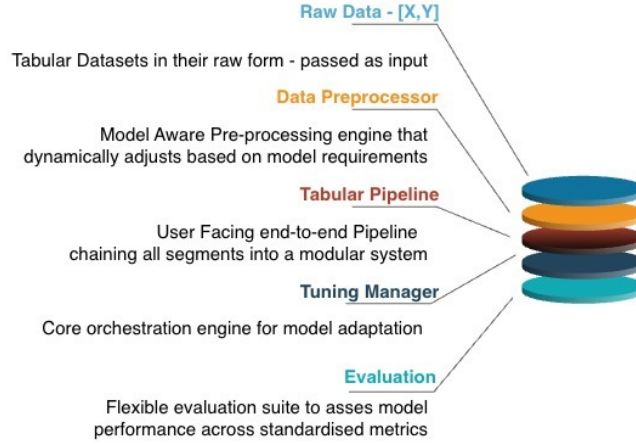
Raw Data - [X,Y]

Tabular Datasets in their raw form - passed as input

Data Preprocessor

Model Aware Pre-processing engine that dynamically adjusts based on model requirements

Tabular Pipeline

User Facing end-to-end Pipeline chaining all segments into a modular system

Tuning Manager

Core orchestration engine for model adaptation

Evaluation

Flexible evaluation suite to asses model performance across standardised metrics